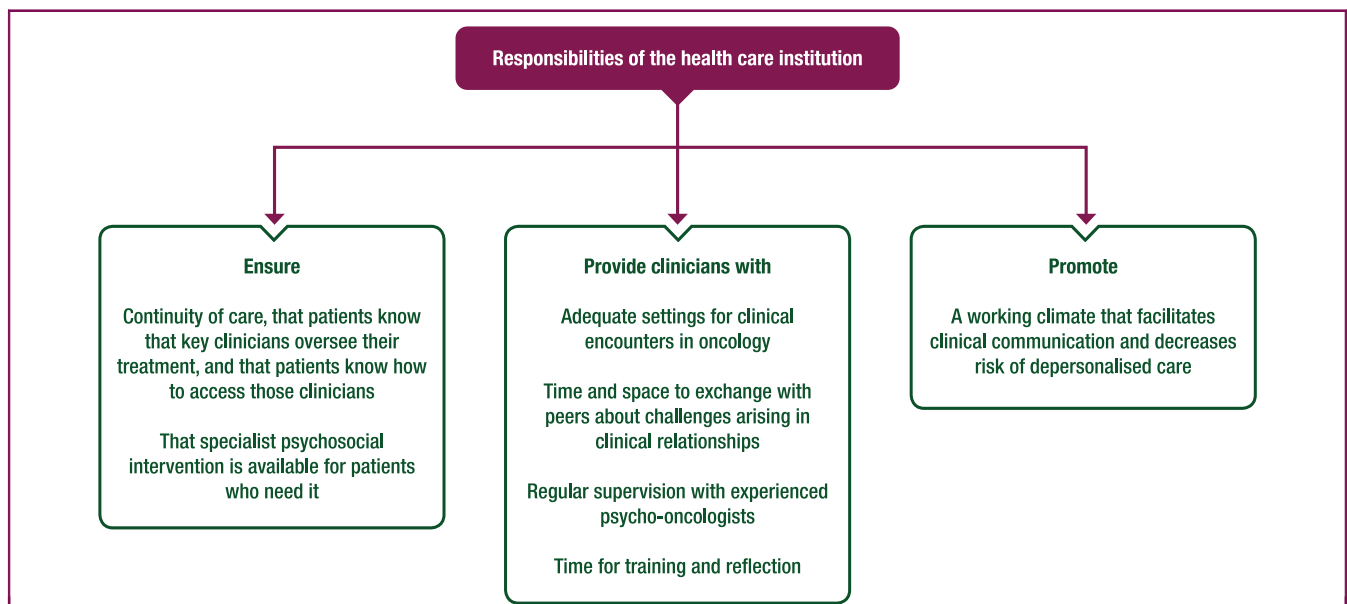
Responsibilities of the health care institution

Ensure

Continuity of care, that patients know that key clinicians oversee their treatment, and that patients know how to access those clinicians

That specialist psychosocial intervention is available for patients who need it

Provide clinicians with

Adequate settings for clinical encounters in oncology

Time and space to exchange with peers about challenges arising in clinical relationships

Regular supervision with experienced psycho-oncologists

Time for training and reflection

Promote

A working climate that facilitates clinical communication and decreases risk of depersonalised care